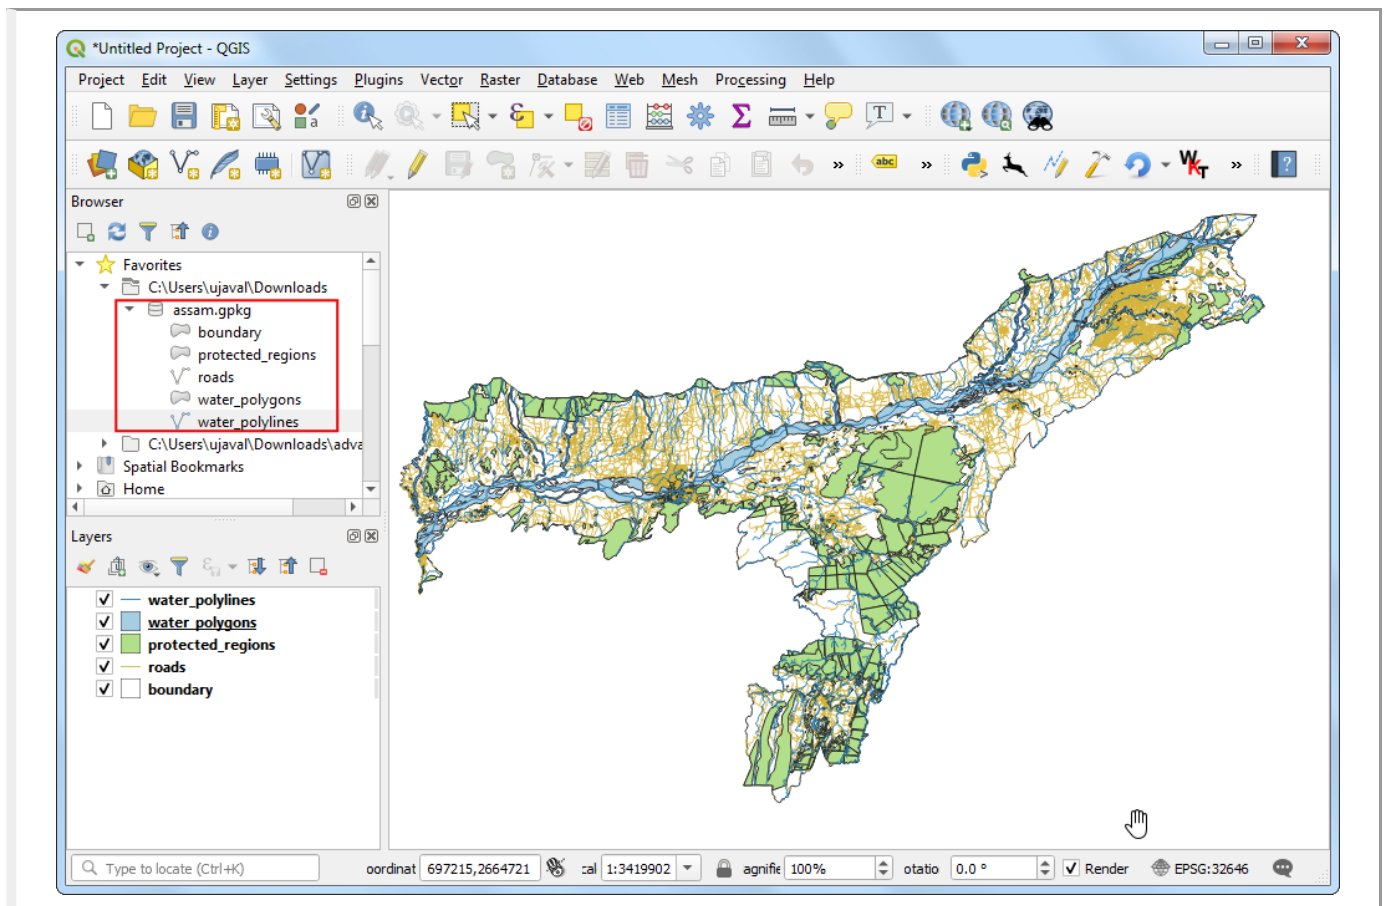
*Untitled Project - QGIS

Project Edit View Layer Settings Plugins Vector Raster Database Web Mesh Processing Help

Browser

Favorites
C:\Users\ujaval\Downloads
assam.gpkg
boundary
protected_regions
roads
water_polygons
water_polylines
C:\Users\ujaval\Downloads\adva
Spatial Bookmarks
Home

Layers

water_polylines
water_polygons
protected_regions
roads
boundary

Type to locate (Ctrl+K)
oordinat 697215,2664721
cal 1:3419902
agnifie 100%
otatio 0.0 °
Render
EPSG:32646